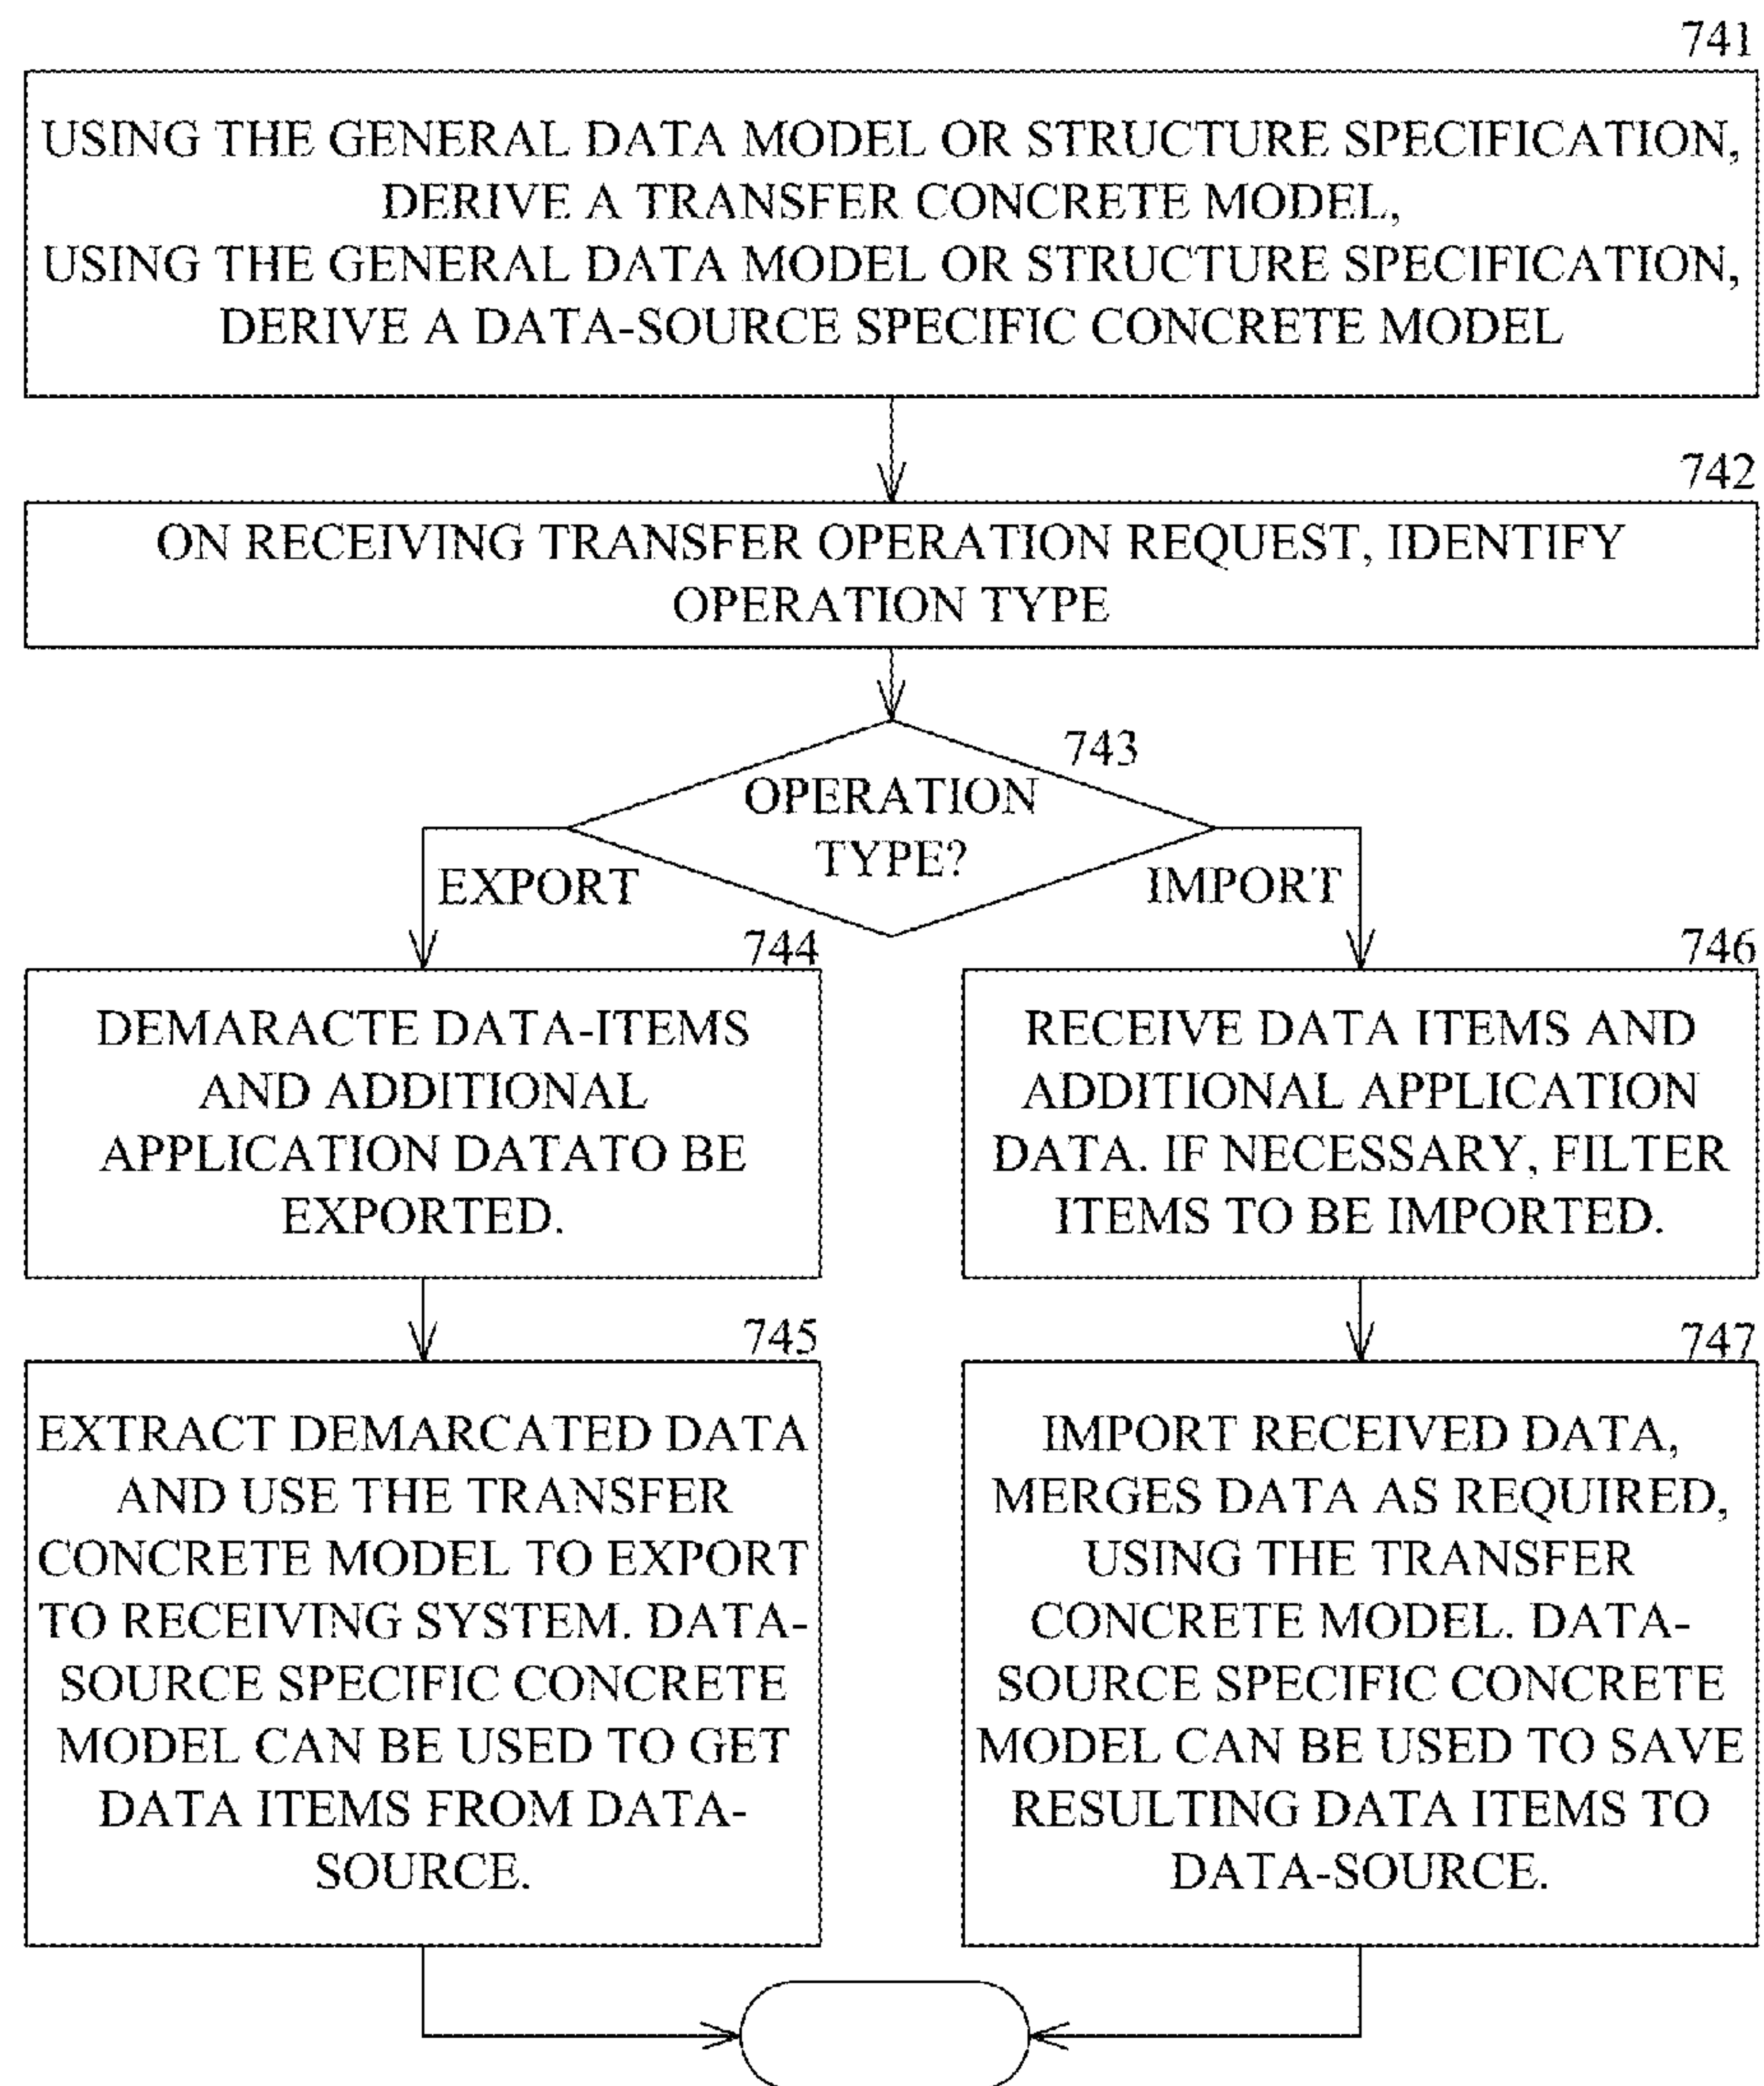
741

USING THE GENERAL DATA MODEL OR STRUCTURE SPECIFICATION, DERIVE A TRANSFER CONCRETE MODEL, USING THE GENERAL DATA MODEL OR STRUCTURE SPECIFICATION, DERIVE A DATA-SOURCE SPECIFIC CONCRETE MODEL

742

ON RECEIVING TRANSFER OPERATION REQUEST, IDENTIFY OPERATION TYPE

743

OPERATION TYPE?

EXPORT

IMPORT

744

DEMARACTE DATA-ITEMS AND ADDITIONAL APPLICATION DATATO BE EXPORTED.

746

RECEIVE DATA ITEMS AND ADDITIONAL APPLICATION DATA. IF NECESSARY, FILTER ITEMS TO BE IMPORTED.

745

EXTRACT DEMARCATED DATA AND USE THE TRANSFER CONCRETE MODEL TO EXPORT TO RECEIVING SYSTEM. DATA-SOURCE SPECIFIC CONCRETE MODEL CAN BE USED TO GET DATA ITEMS FROM DATA-SOURCE.

747

IMPORT RECEIVED DATA, MERGES DATA AS REQUIRED, USING THE TRANSFER CONCRETE MODEL. DATA-SOURCE SPECIFIC CONCRETE MODEL CAN BE USED TO SAVE RESULTING DATA ITEMS TO DATA-SOURCE.